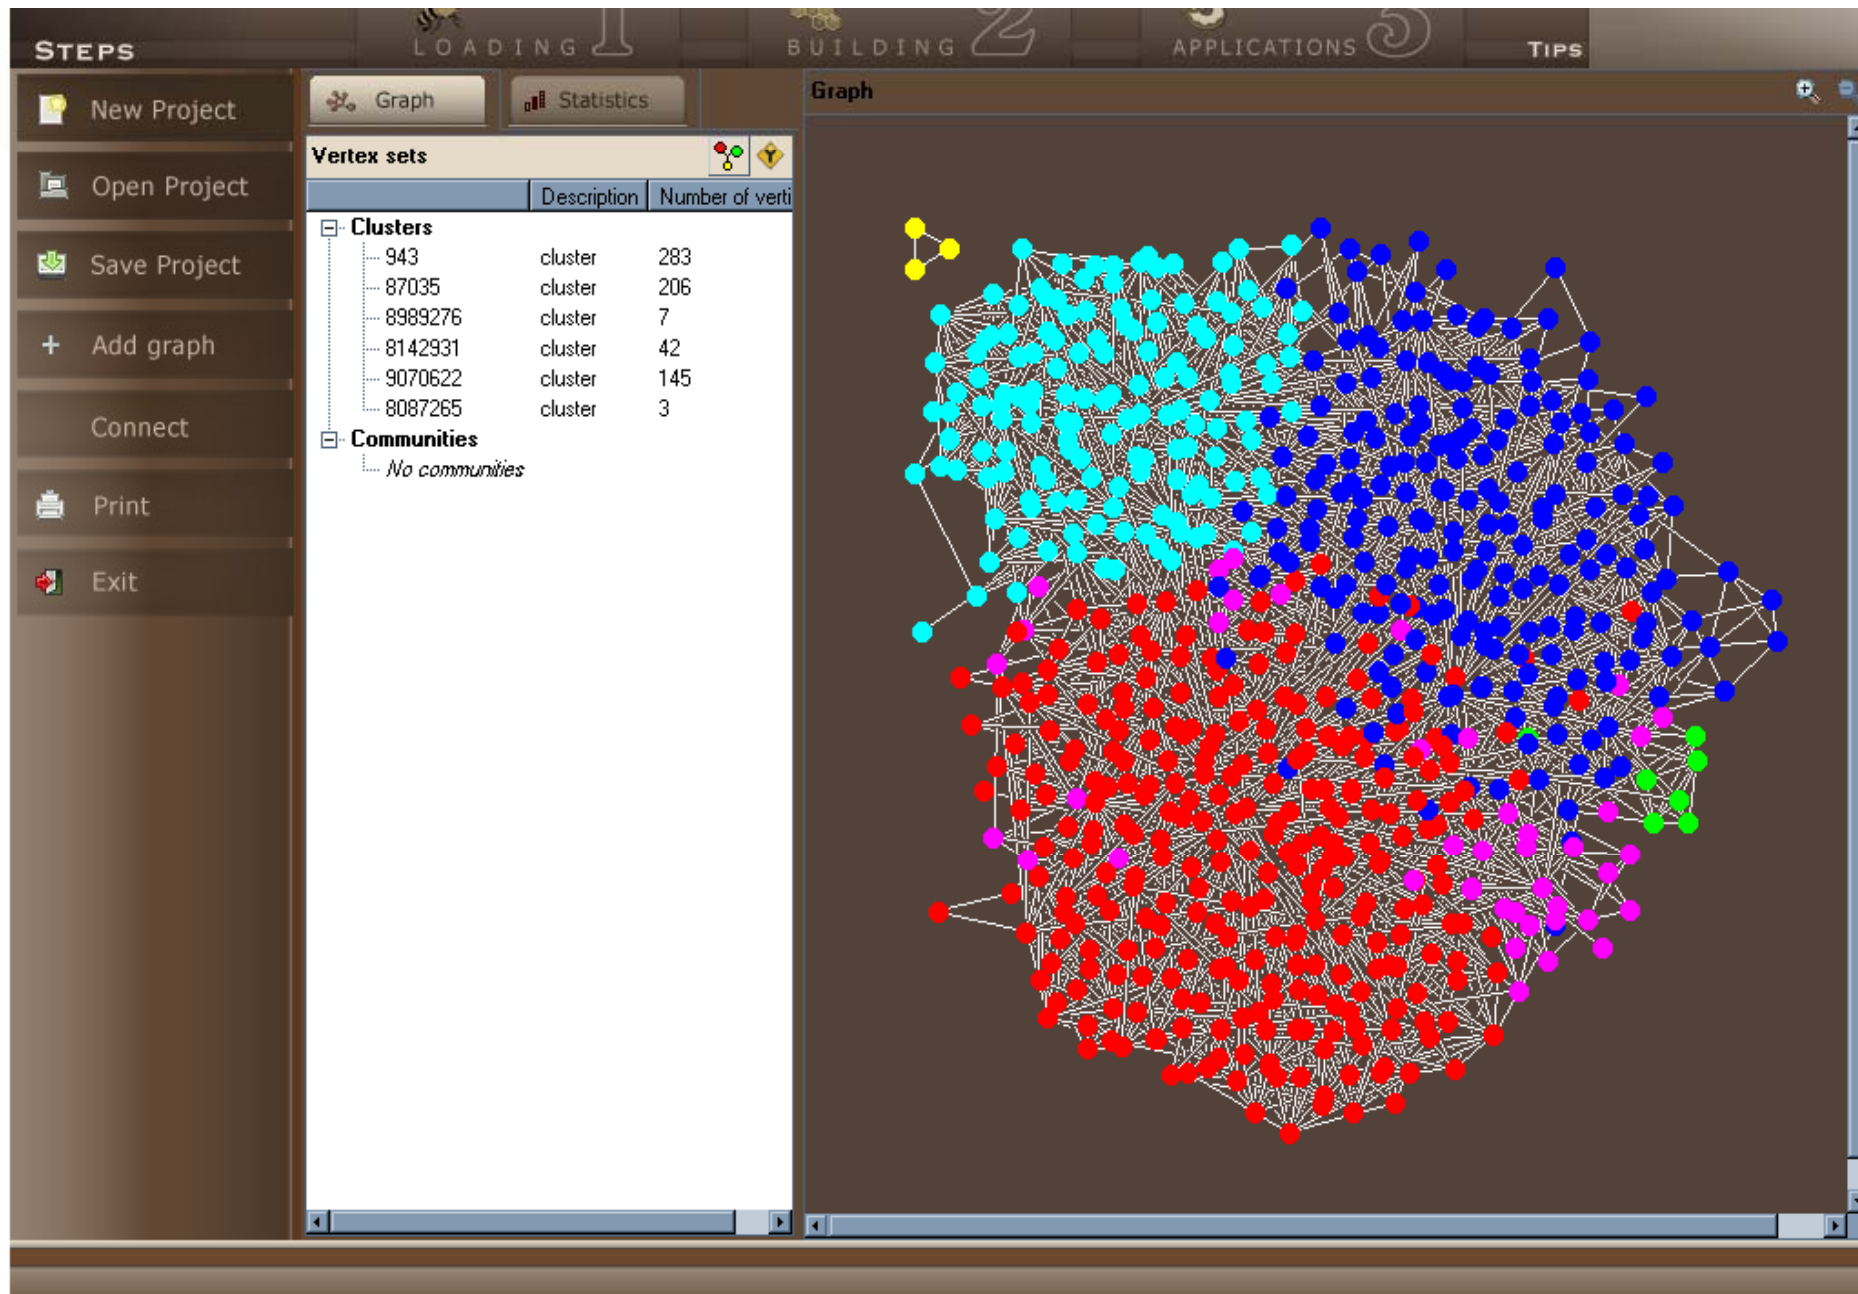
STEPS

LOADING 1

BUILDING 2

APPLICATIONS 3

TIPS

New Project

Open Project

Save Project

+ Add graph

Connect

Print

Exit

Graph

Statistics

Vertex sets

| | Description | Number of verti |
|---|---|---|
| Clusters | | |
| 943 | cluster | 283 |
| 87035 | cluster | 206 |
| 8989276 | cluster | 7 |
| 8142931 | cluster | 42 |
| 9070622 | cluster | 145 |
| 8087265 | cluster | 3 |
| Communities | | |
| No communities | | |

Graph